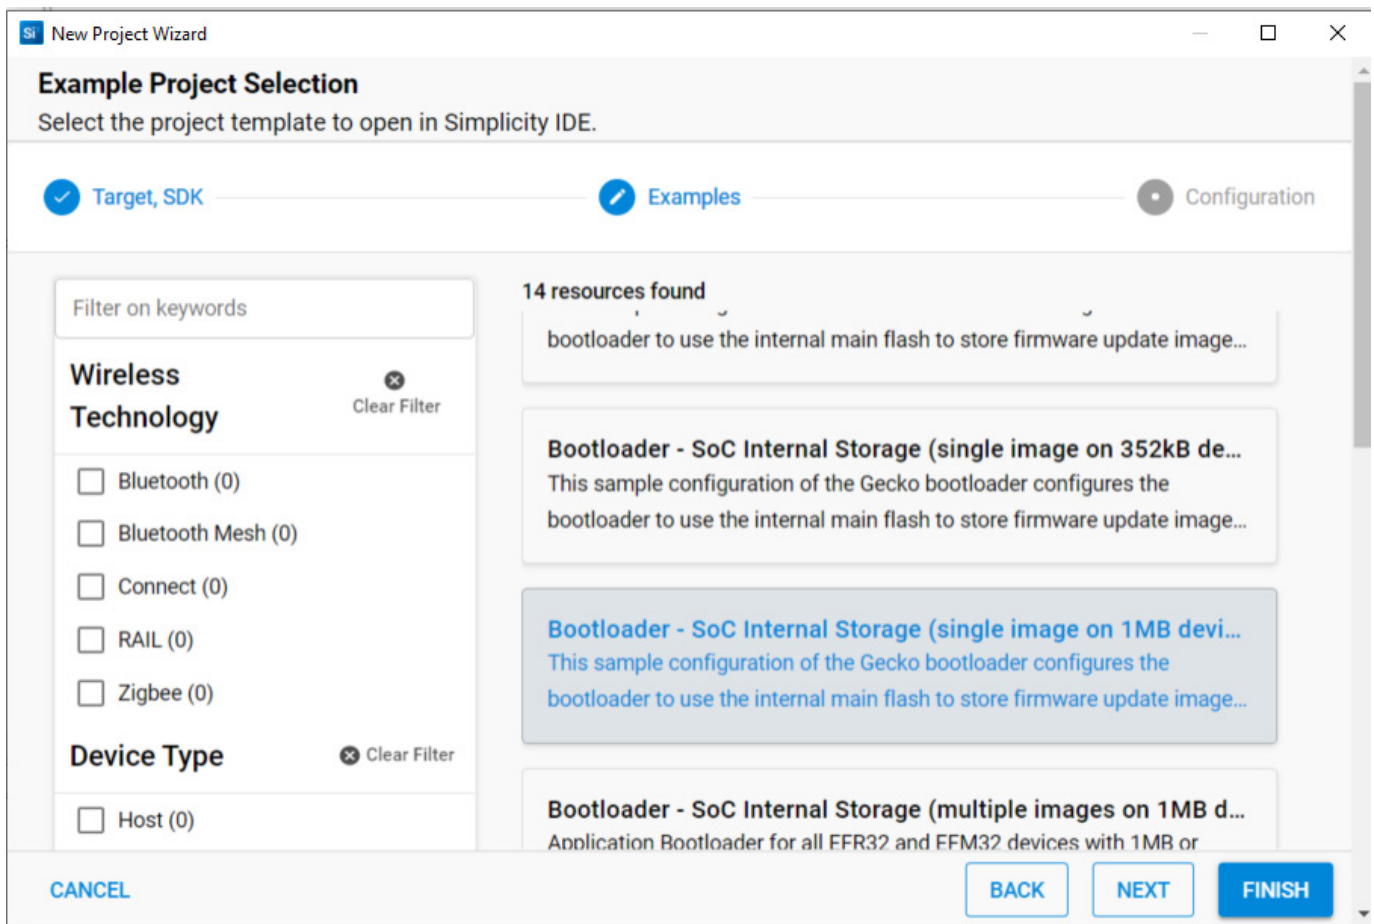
Si New Project Wizard

Example Project Selection
Select the project template to open in Simplicity IDE.

Target, SDK
Examples
Configuration

Filter on keywords

Wireless Technology
Clear Filter

Bluetooth (0)
Bluetooth Mesh (0)
Connect (0)
RAIL (0)
Zigbee (0)

Device Type
Clear Filter

Host (0)

14 resources found

bootloader to use the internal main flash to store firmware update image...

Bootloader - SoC Internal Storage (single image on 352kB de...
This sample configuration of the Gecko bootloader configures the bootloader to use the internal main flash to store firmware update image...

Bootloader - SoC Internal Storage (single image on 1MB devi...
This sample configuration of the Gecko bootloader configures the bootloader to use the internal main flash to store firmware update image...

Bootloader - SoC Internal Storage (multiple images on 1MB d...
Application Bootloader for all EFR32 and EFM32 devices with 1MB or

CANCEL
BACK
NEXT
FINISH